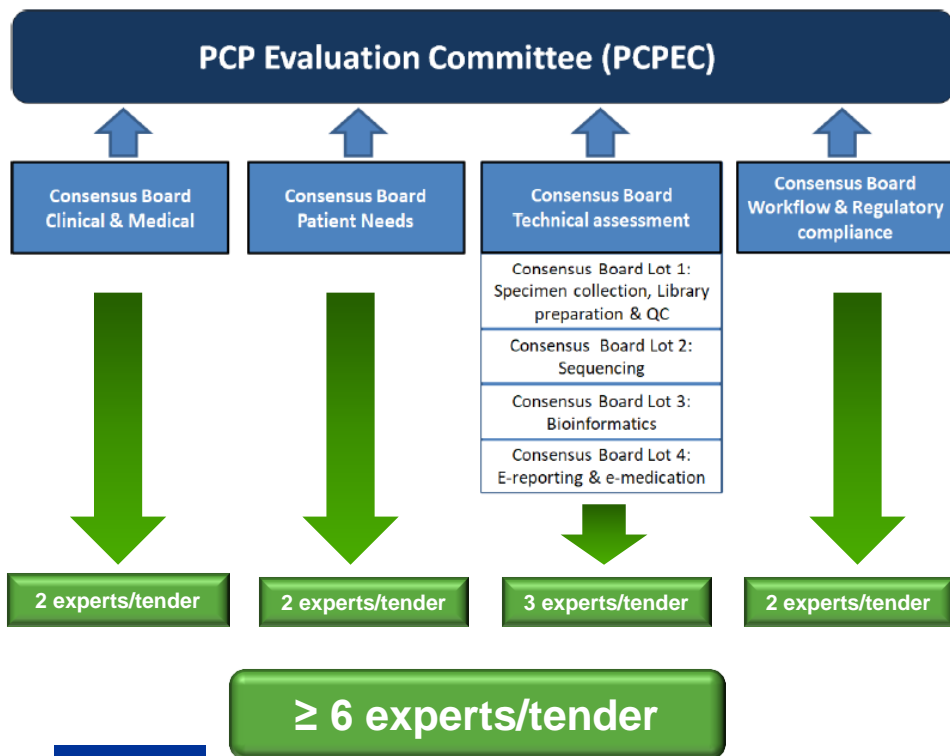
PCP Evaluation Committee (PCPEC)

Consensus Board Clinical & Medical

Consensus Board Patient Needs

Consensus Board Technical assessment

Consensus Board Lot 1: Specimen collection, Library preparation & QC

Consensus Board Lot 2: Sequencing

Consensus Board Lot 3: Bioinformatics

Consensus Board Lot 4: E-reporting & e-medication

Consensus Board Workflow & Regulatory compliance

2 experts/tender

2 experts/tender

3 experts/tender

2 experts/tender

≥ 6 experts/tender